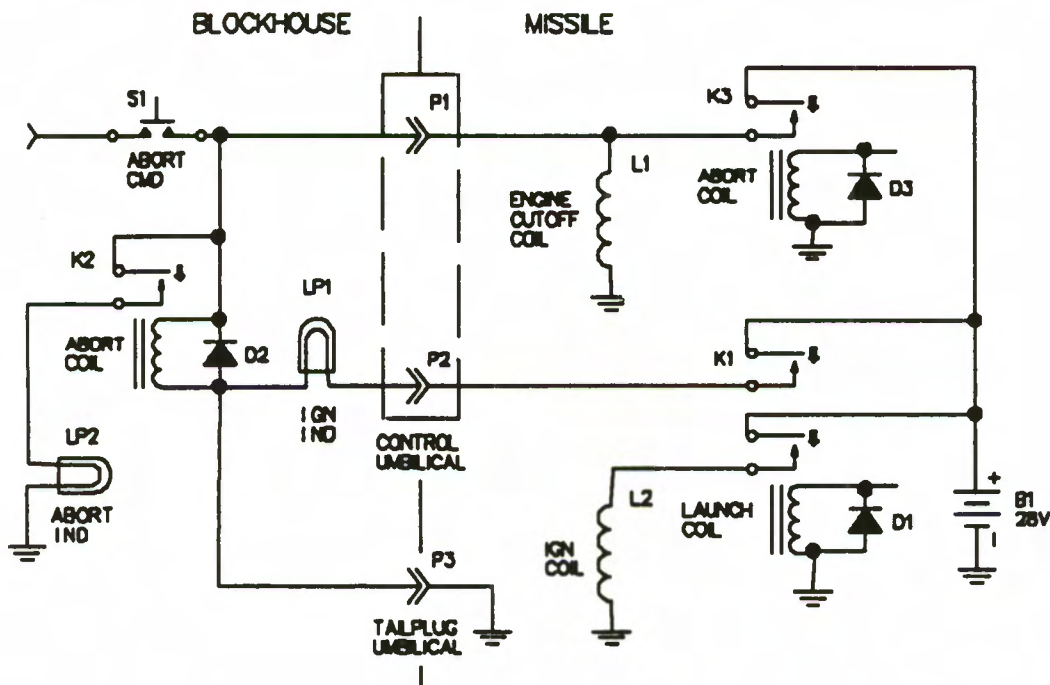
BLOCKHOUSE

MISSILE

S1

ABORT CMD

P1

K3

L1

ENGINE CUTOFF COIL

ABORT COIL

D3

K2

LP1

ABORT COIL

D2

P2

K1

IGN IND

CONTROL UMBILICAL

LP2

ABORT IND

L2

IGN COIL

LAUNCH COIL

D1

+

B1 28V

P3

TAILPLUG UMBILICAL